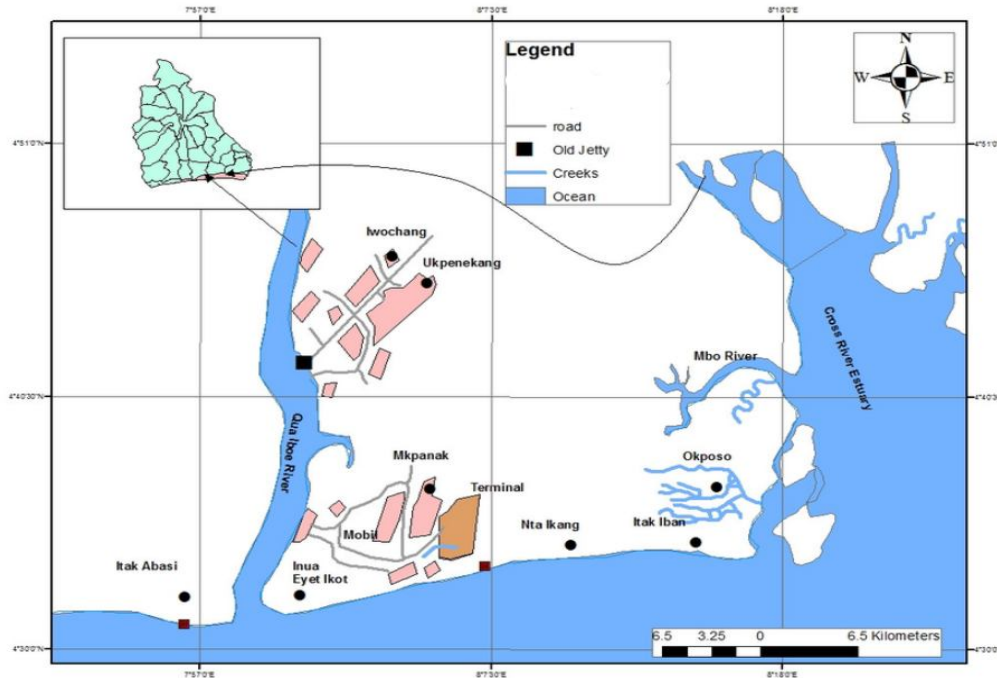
7°57'0"E
8°7'30"E
8°18'0"E

Legend
road
Old Jetty
Creeks
Ocean

N
W
E
S

4°51'0"N
4°51'0"
4°40'30"N
4°40'3
4°30'0"N
4°30'0

Iwochang
Ukpenekang
Qua Iboe River
Mkpanak
Terminal
Mobil
Inua Eyet Ikot
Itak Abasi
Nta Ikang
Itak Iban
Okposo
Mbo River
Cross River Estuary

6.5 3.25 0 6.5 Kilometers

7°57'0"E
8°7'30"E
8°18'0"E